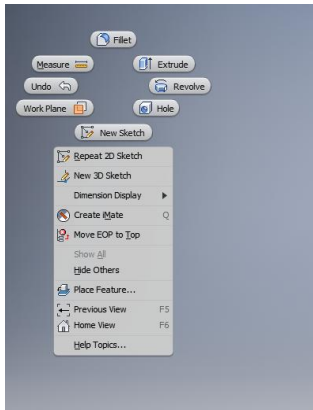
Fillet
Measure
Extrude
Undo
Revolve
Work Plane
Hole
New Sketch

Repeat 2D Sketch
New 3D Sketch
Dimension Display
Create Mate Q
Move EOP to Top
Show All
Hide Others
Place Feature...
Previous View F5
Home View F6
Help Topics...